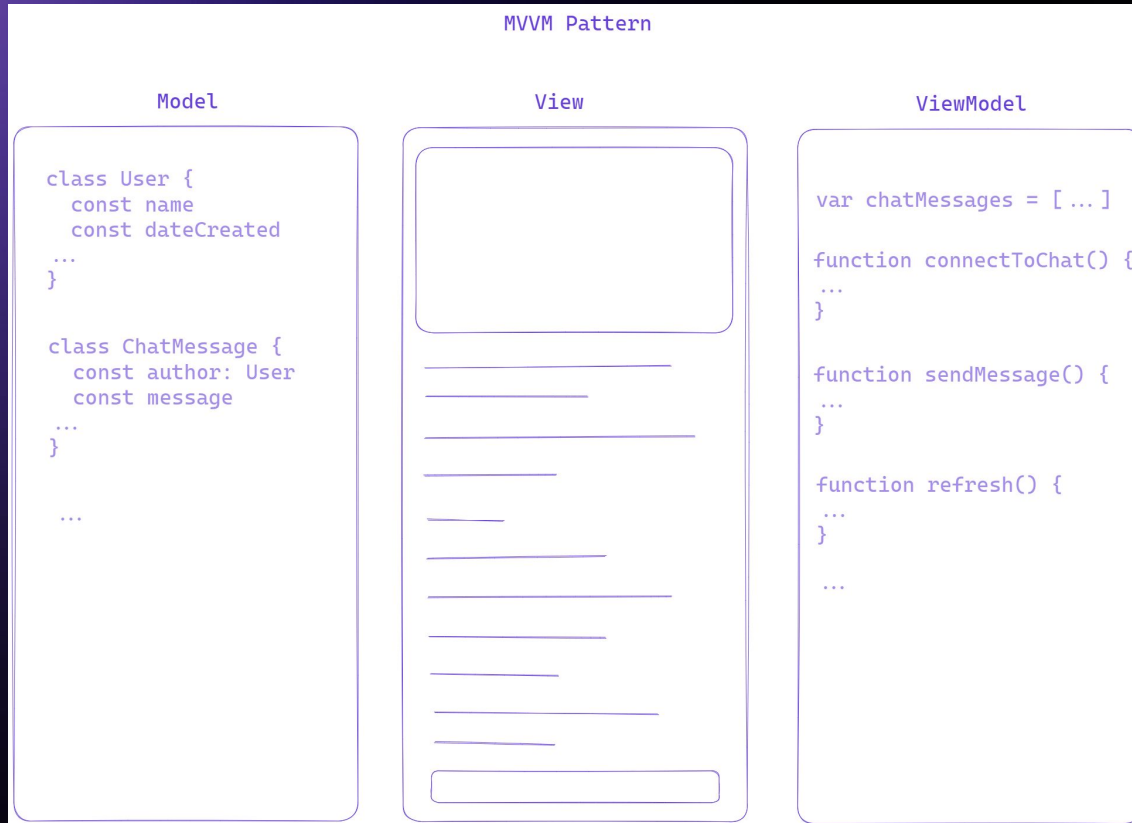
MVVM Pattern

Model

class User {
const name
const dateCreated
...
}

class ChatMessage {
const author: User
const message
...
}

...

View

ViewModel

var chatMessages = [ ... ]

function connectToChat() {
...
}

function sendMessage() {
...
}

function refresh() {
...
}

...